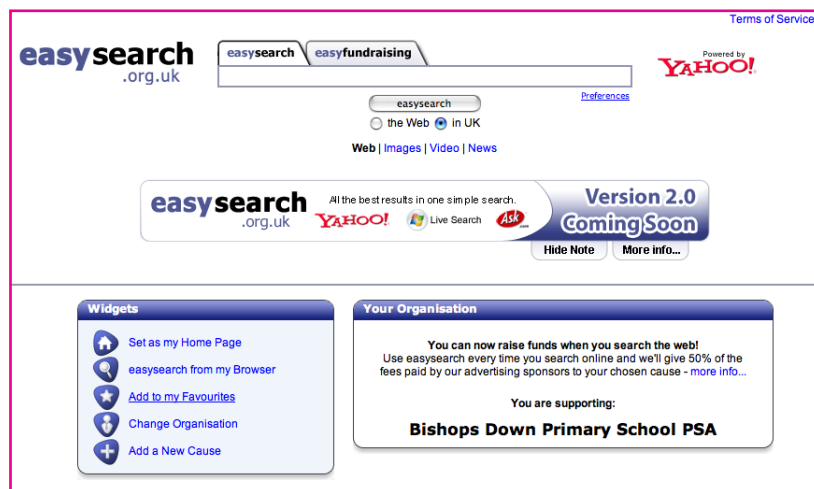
Terms of Service

easysearch
.org.uk

easysearch | easyfundraising

Powered by
YAHOO!

Preferences

easysearch

the Web in UK

Web | Images | Video | News

easysearch
.org.uk

All the best results in one simple search.

YAHOO! Live Search Ask.com

Version 2.0
Coming Soon

Hide Note | More info...

Widgets

Set as my Home Page

easysearch from my Browser

Add to my Favourites

Change Organisation

Add a New Cause

Your Organisation

You can now raise funds when you search the web!
Use easysearch every time you search online and we'll give 50% of the fees paid by our advertising sponsors to your chosen cause - more info...

You are supporting:

Bishops Down Primary School PSA